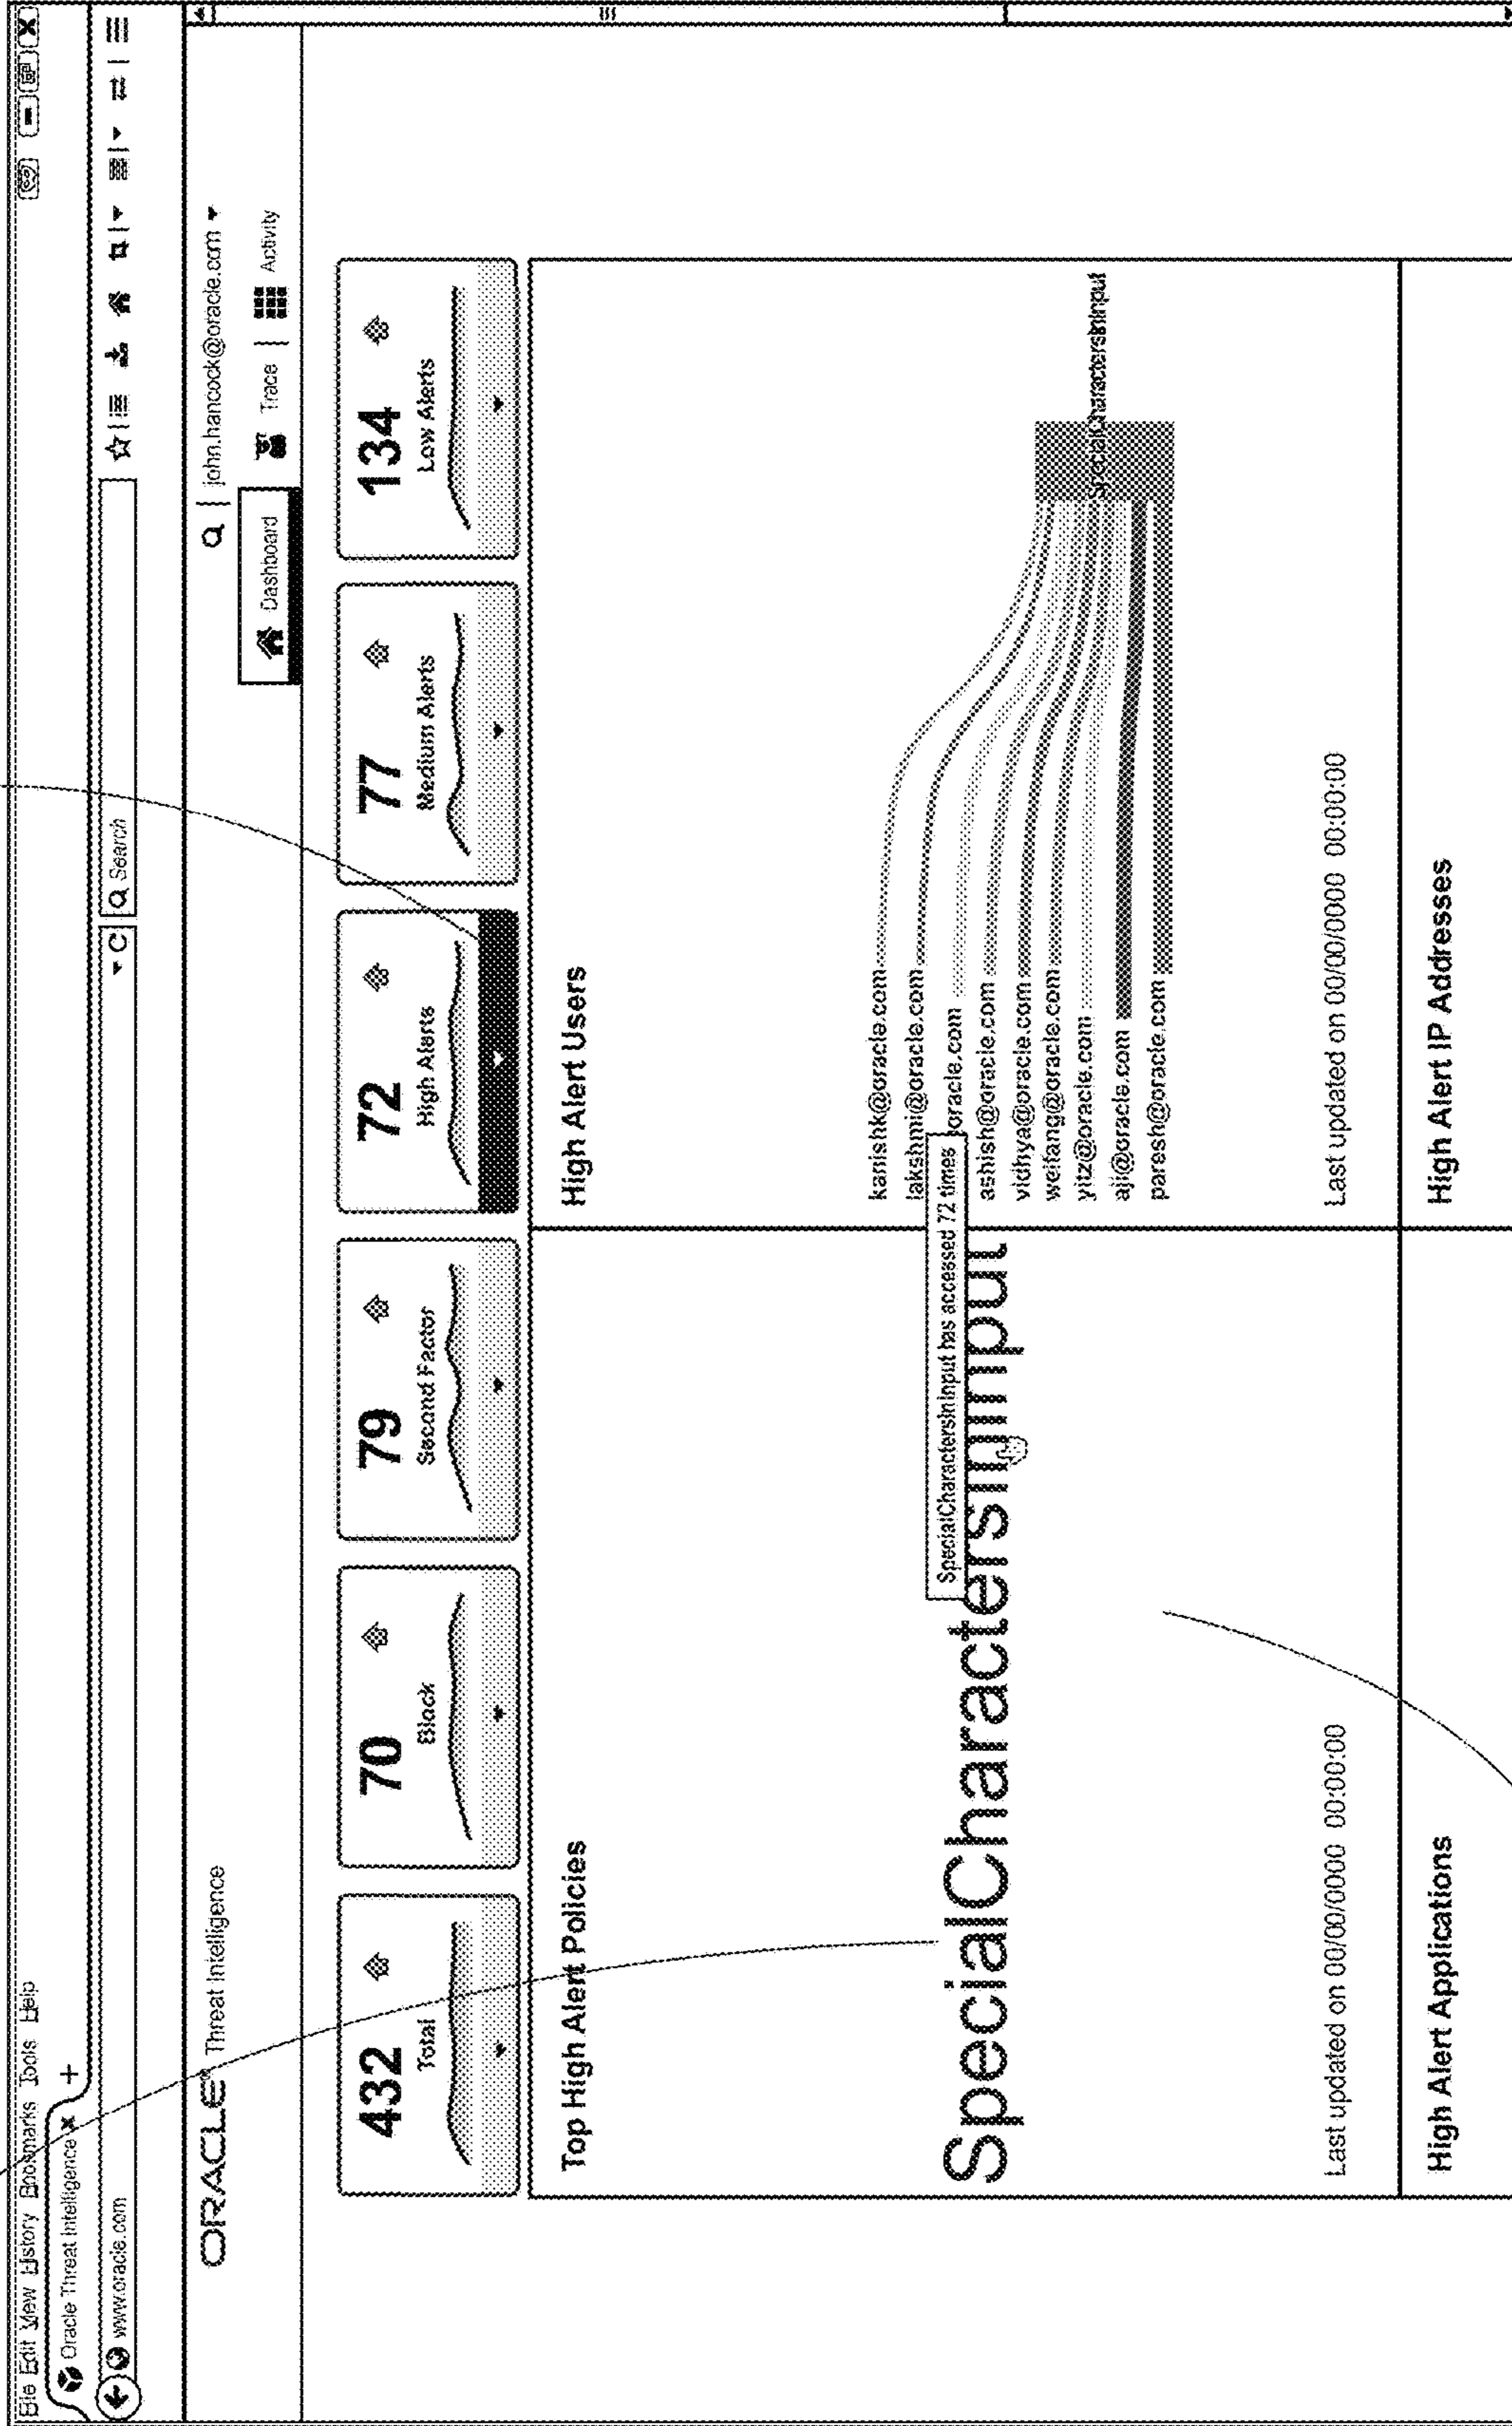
File Edit View History Bookmarks Tools Help

Oracle Threat Intelligence

www.oracle.com

Search

ORACLE Threat Intelligence

john.hancock@oracle.com

Dashboard | Trace | Activity

432 Total

70 Block

79 Second Factor

72 High Alerts

77 Medium Alerts

134 Low Alerts

Top High Alert Policies

SpecialCharactersInInput

SpecialCharactersInInput has accessed 72 times

Last updated on 00/00/0000 00:00:00

High Alert Users

kanishk@oracle.com
lakshmi@oracle.com
oracle.com
ashish@oracle.com
vidhya@oracle.com
weifang@oracle.com
yitz@oracle.com
aji@oracle.com
paresh@oracle.com

SpecialCharactersInInput

Last updated on 00/00/0000 00:00:00

High Alert Applications

High Alert IP Addresses